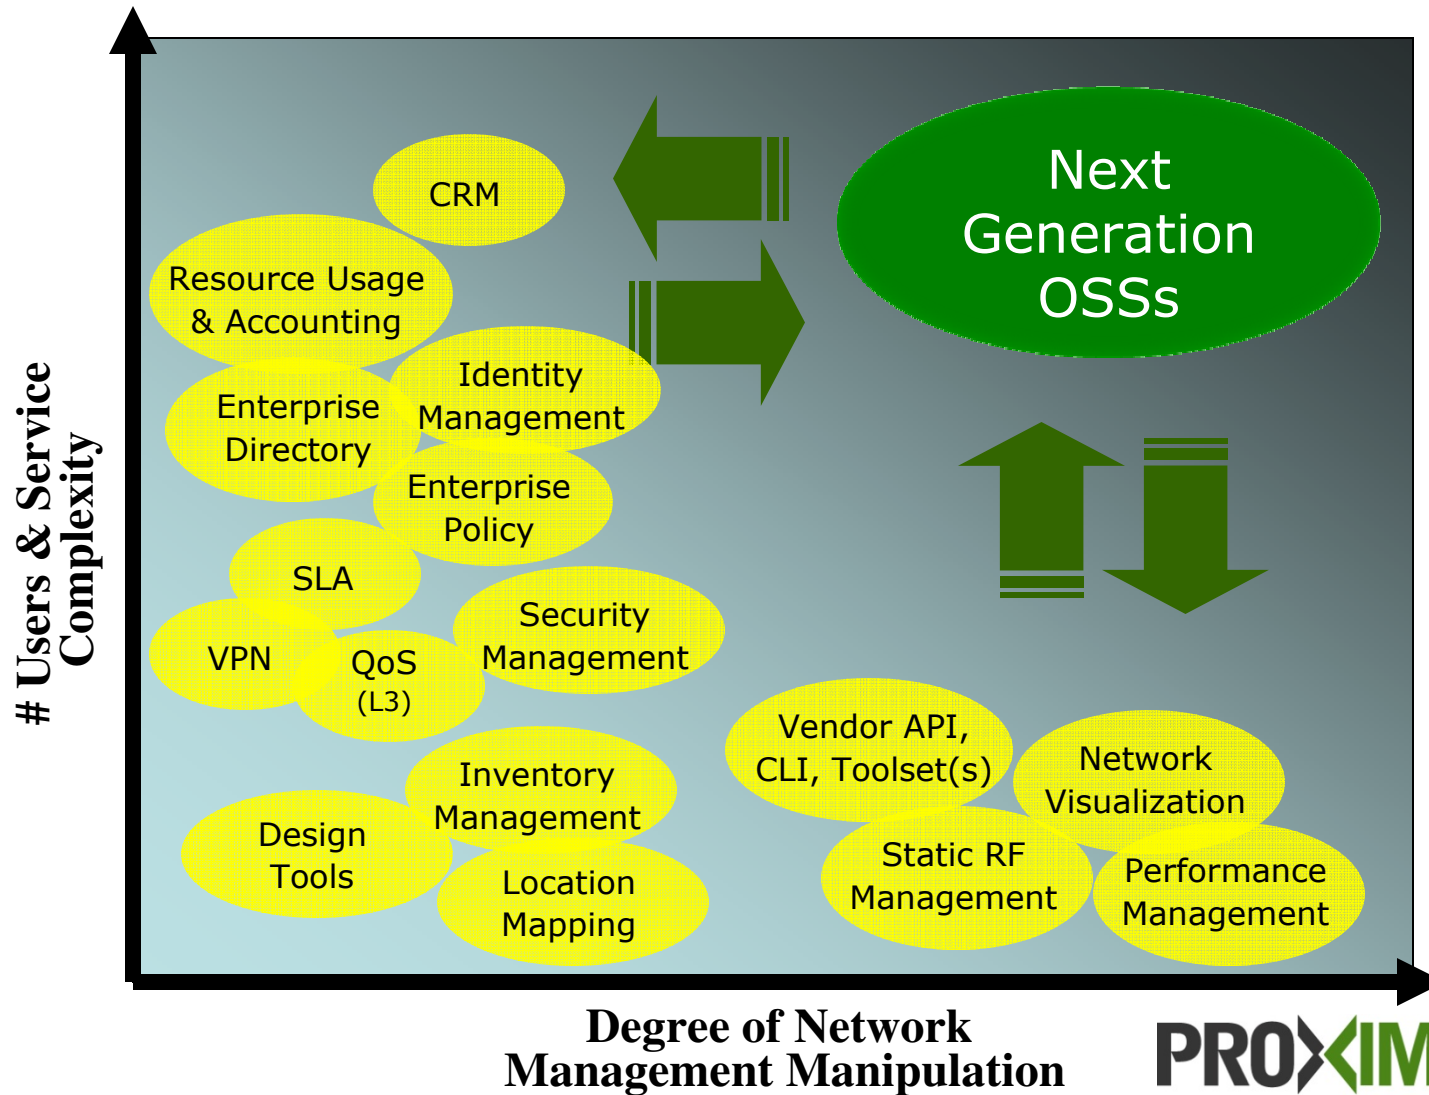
# Users & Service Complexity

CRM

Resource Usage & Accounting

Identity Management

Enterprise Directory

Enterprise Policy

SLA

VPN

QoS (L3)

Security Management

Inventory Management

Design Tools

Location Mapping

Next Generation OSSs

Vendor API, CLI, Toolset(s)

Network Visualization

Static RF Management

Performance Management

Degree of Network Management Manipulation

PROXIM